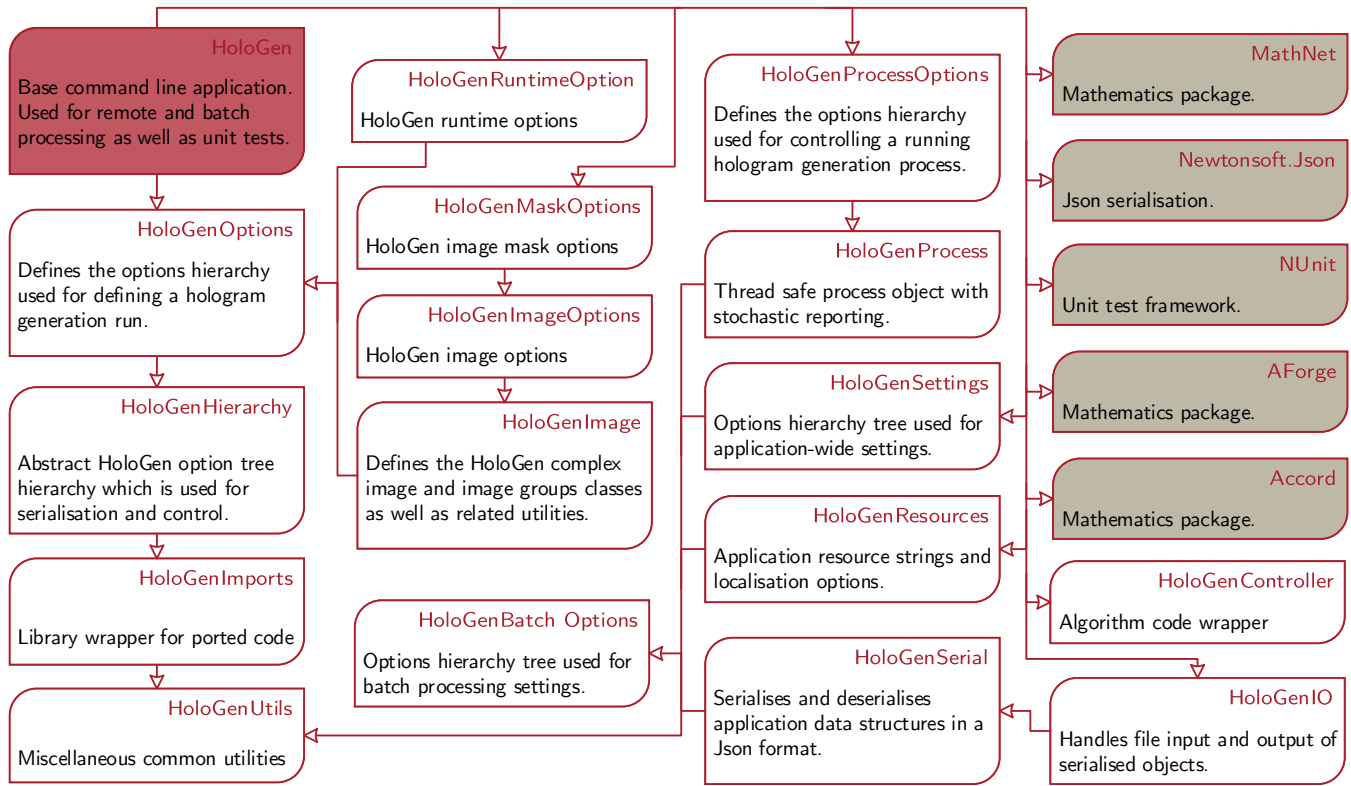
HoloGen

Base command line application. Used for remote and batch processing as well as unit tests.

HoloGenOptions

Defines the options hierarchy used for defining a hologram generation run.

HoloGenHierarchy

Abstract HoloGen option tree hierarchy which is used for serialisation and control.

HoloGenImports

Library wrapper for ported code

HoloGenUtils

Miscellaneous common utilities

HoloGenRuntimeOption

HoloGen runtime options

HoloGenMaskOptions

HoloGen image mask options

HoloGenImageOptions

HoloGen image options

HoloGenImage

Defines the HoloGen complex image and image groups classes as well as related utilities.

HoloGenBatch Options

Options hierarchy tree used for batch processing settings.

HoloGenProcessOptions

Defines the options hierarchy used for controlling a running hologram generation process.

HoloGenProcess

Thread safe process object with stochastic reporting.

HoloGenSettings

Options hierarchy tree used for application-wide settings.

HoloGenResources

Application resource strings and localisation options.

HoloGenSerial

Serialises and deserialises application data structures in a Json format.

MathNet

Mathematics package.

Newtonsoft.Json

Json serialisation.

NUnit

Unit test framework.

AForge

Mathematics package.

Accord

Mathematics package.

HoloGenController

Algorithm code wrapper

HoloGenIO

Handles file input and output of serialised objects.